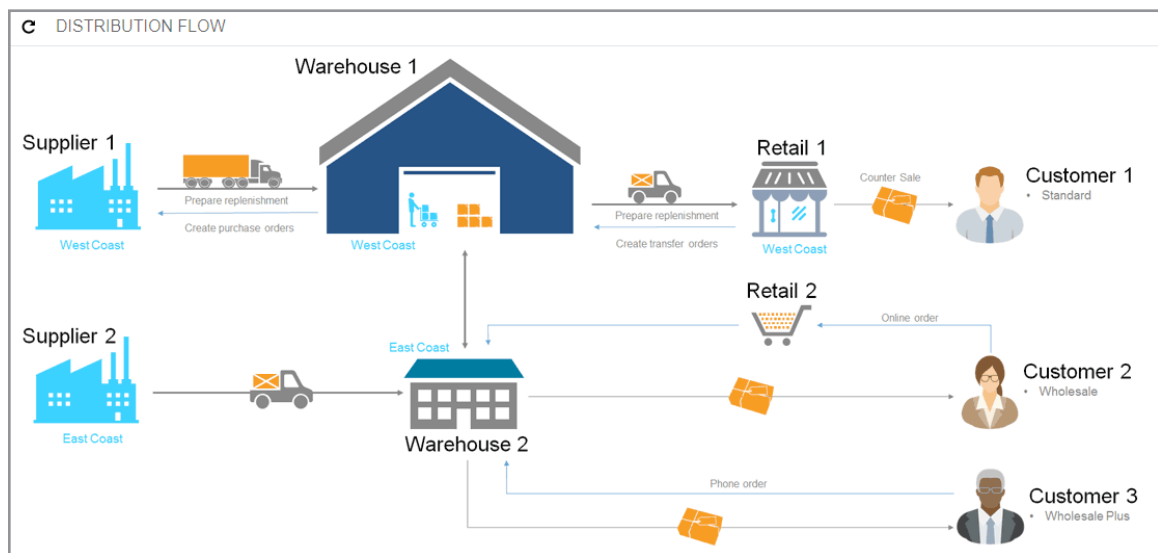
DISTRIBUTION FLOW

Warehouse 1

Supplier 1

West Coast

Prepare replenishment

Create purchase orders

West Coast

Retail 1

West Coast

Prepare replenishment

Create transfer orders

Counter Sale

Customer 1
• Standard

Retail 2

Online order

Supplier 2

East Coast

East Coast

Warehouse 2

Customer 2
• Wholesale

Phone order

Customer 3
• Wholesale Plus